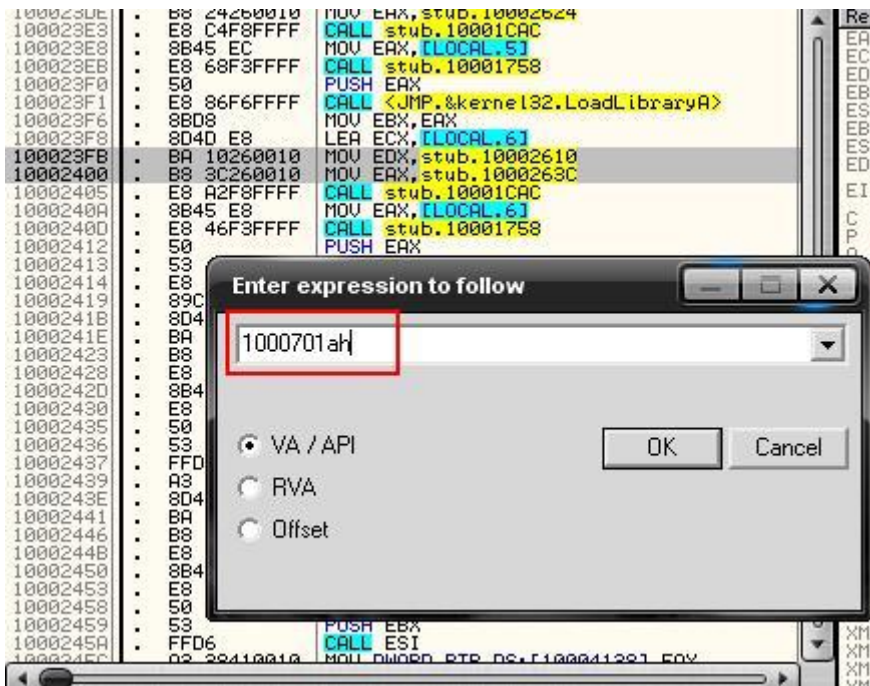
100023DE . B8 24260010 MOV EAX,stub.10002624
100023E3 . E8 C4F8FFFF CALL stub.10001CAC
100023E8 . 8B45 EC MOV EAX,[LOCAL.5]
100023EB . E8 68F3FFFF CALL stub.10001758
100023F0 . 50 PUSH EAX
100023F1 . E8 86F6FFFF CALL <JMP.&kernel32.LoadLibraryA>
100023F6 . 8BD8 MOV EBX,EAX
100023F8 . 8D4D E8 LEA ECX,[LOCAL.6]
100023FB . BA 10260010 MOV EDX,stub.10002610
10002400 . B8 3C260010 MOV EAX,stub.1000263C
10002405 . E8 A2F8FFFF CALL stub.10001CAC
1000240A . 8B45 E8 MOV EAX,[LOCAL.6]
1000240D . E8 46F3FFFF CALL stub.10001758
10002412 . 50 PUSH EAX
10002413 . 53
10002414 . E8
10002419 . 89C
1000241B . 8D4
1000241E . BA
10002423 . B8
10002428 . E8
1000242D . 8B4
10002430 . E8
10002435 . 50
10002436 . 53
10002437 . FFD
10002439 . A3
1000243E . 8D4
10002441 . BA
10002446 . B8
1000244B . E8
10002450 . 8B4
10002453 . E8
10002458 . 50
10002459 . 53 PUSH EBX
1000245A . FFD6 CALL ESI
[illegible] . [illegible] MOV DWORD PTR DS:[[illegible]],EAX

Re
EA
EC
ED
EB
ES
EB
ES
ED
EI
C
P
XM
XM
XM

Enter expression to follow
1000701ah
VA / API
RVA
Offset
OK
Cancel